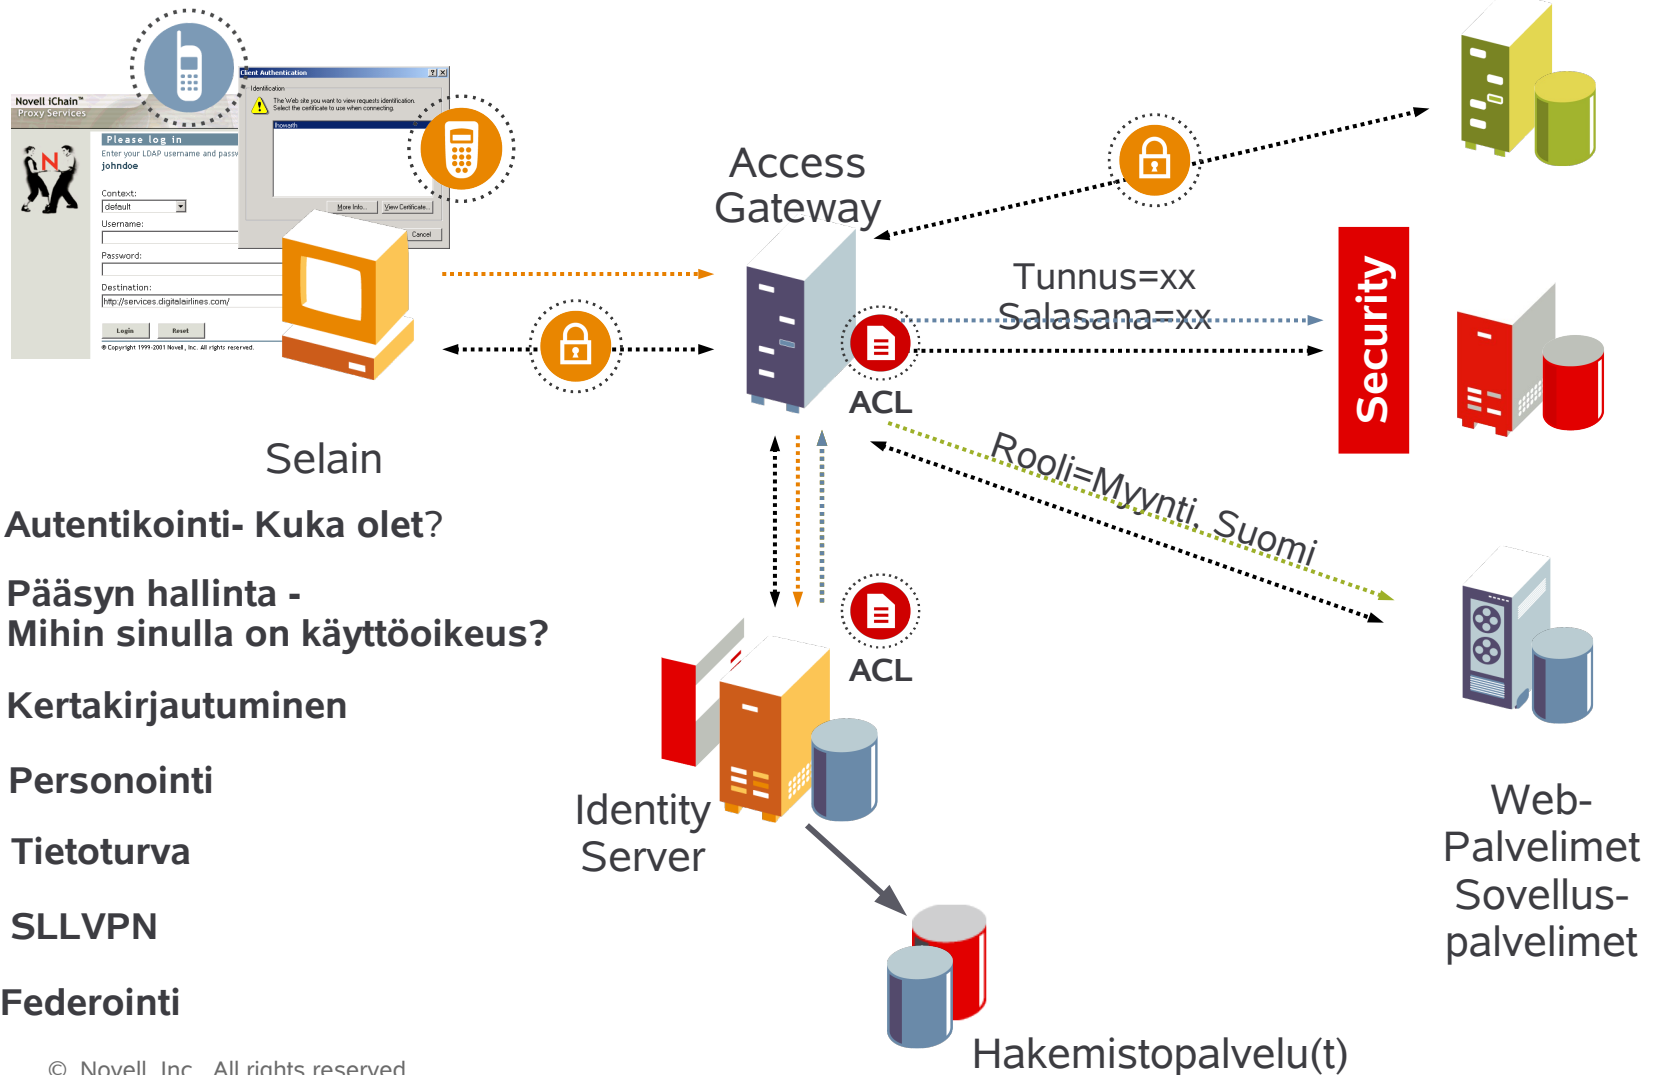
Novell iChain™
Proxy Services

Please log in
Enter your LDAP username and passw
johndoe

Context:
default
Username:
Password:
Destination:
http://services.digitalairlines.com/
Login
Reset
© Copyright 1999-2001 Novell, Inc. All rights reserved.

Client Authentication
Identification
The Web site you want to view requests identification. Select the certificate to use when connecting.
lhowath
More Info...
View Certificate...
Cancel

Access Gateway

Tunnus=xx
Salasana=xx

Security

ACL

ACL

Rooli=Myynti, Suomi

Selain

Autentikointi- Kuka olet?

Pääsyn hallinta -
Mihin sinulla on käyttöoikeus?

Kertakirjautuminen

Personointi

Tietoturva

SLLVPN

Federointi

Identity Server

Web-
Palvelimet
Sovellus-
palvelimet

Hakemistopalvelu(t)

© Novell, Inc. All rights reserved